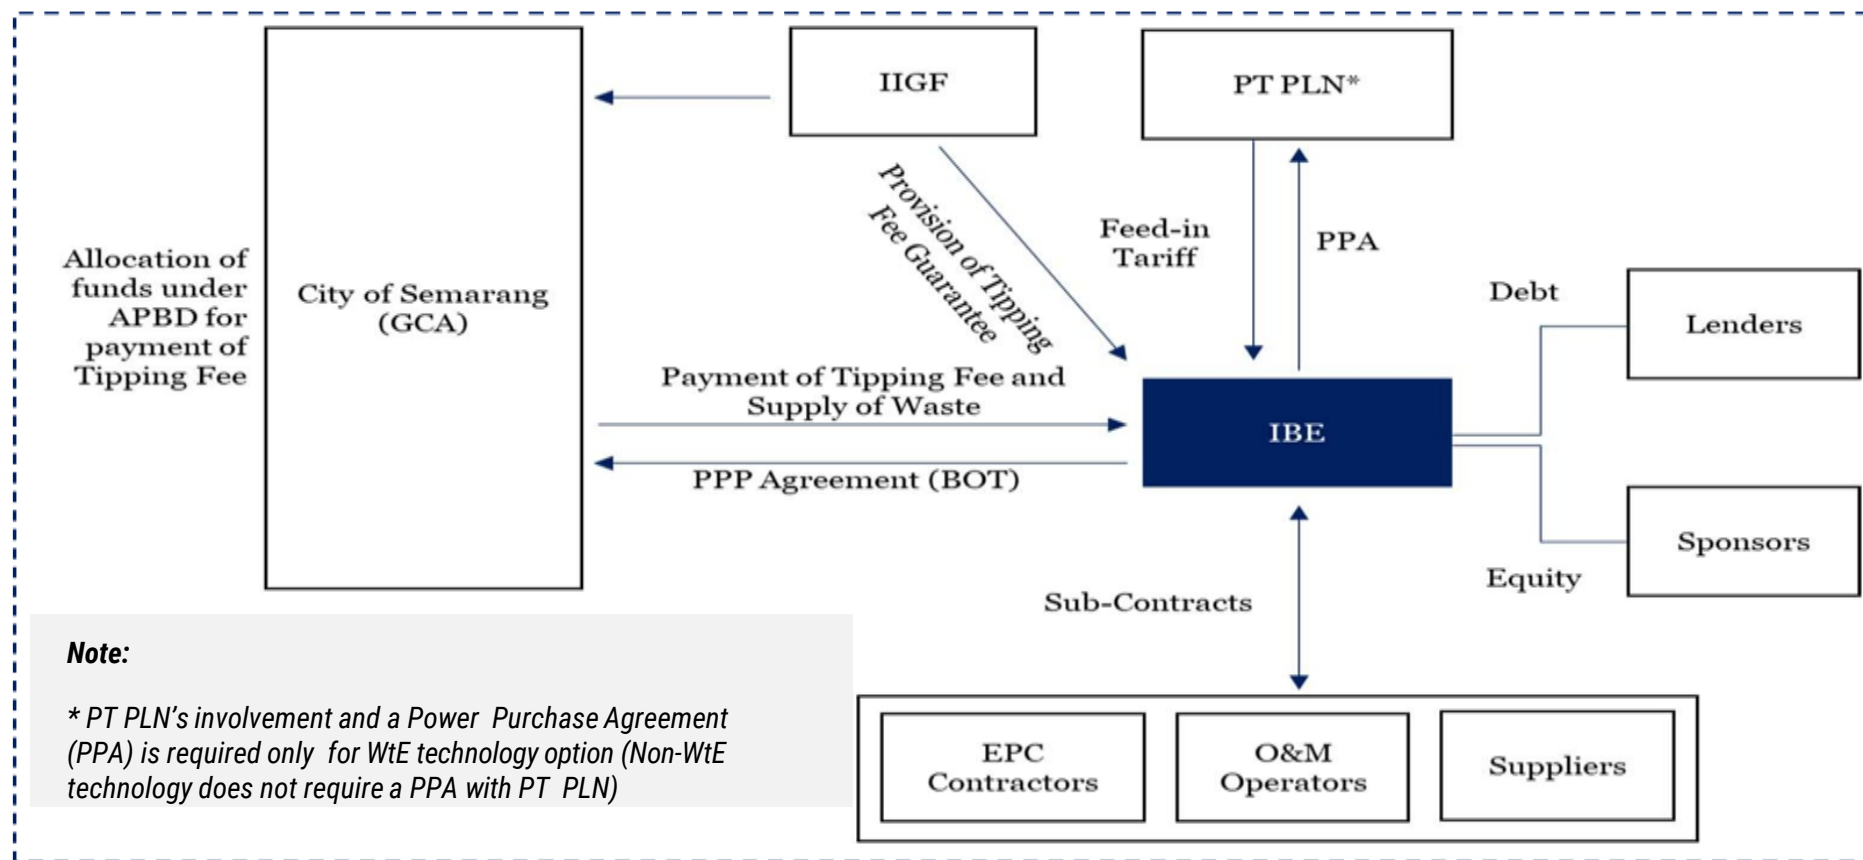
IIGF

PT PLN*

Allocation of funds under APBD for payment of Tipping Fee

City of Semarang (GCA)

Provision of Tipping Fee Guarantee

Feed-in Tariff

PPA

Debt

Lenders

Payment of Tipping Fee and Supply of Waste

IBE

PPP Agreement (BOT)

Sponsors

Equity

Sub-Contracts

Note:

* PT PLN's involvement and a Power Purchase Agreement (PPA) is required only for WtE technology option (Non-WtE technology does not require a PPA with PT PLN)

EPC Contractors

O&M Operators

Suppliers